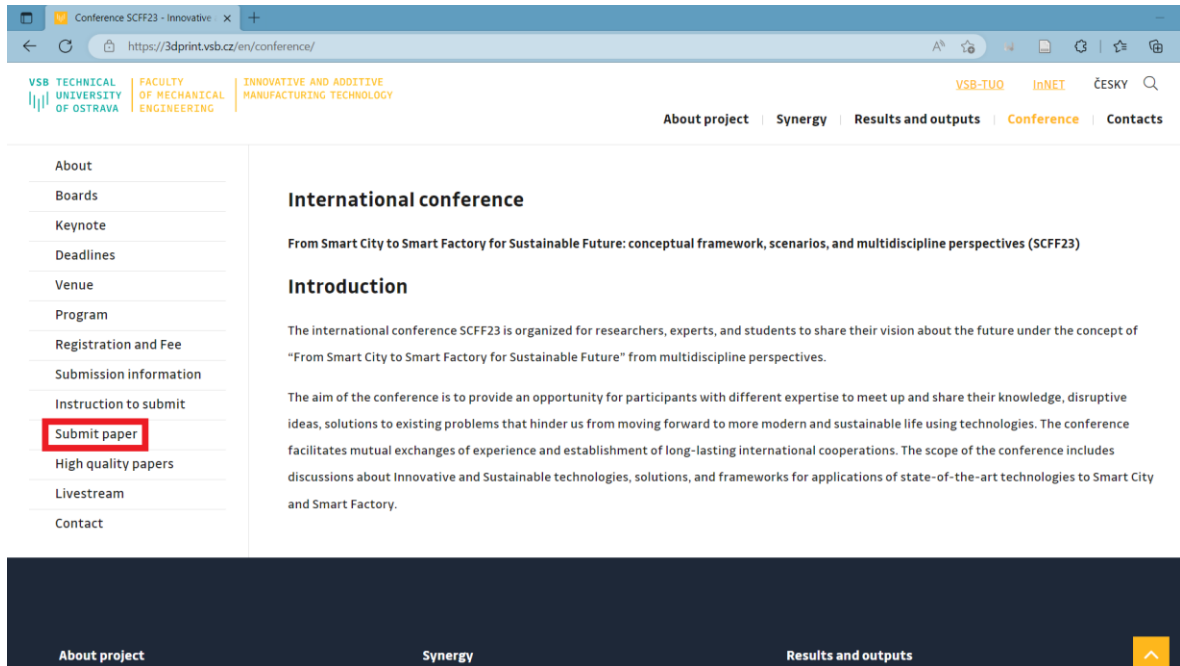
Conference SCFF23 - Innovative

https://3dprint.vsb.cz/en/conference/

VSB TECHNICAL UNIVERSITY OF OSTRAVA | FACULTY OF MECHANICAL ENGINEERING | INNOVATIVE AND ADDITIVE MANUFACTURING TECHNOLOGY

VSB-TUO InNET ČESKY

About project | Synergy | Results and outputs | Conference | Contacts

About
Boards
Keynote
Deadlines
Venue
Program
Registration and Fee
Submission information
Instruction to submit
Submit paper
High quality papers
Livestream
Contact

International conference

From Smart City to Smart Factory for Sustainable Future: conceptual framework, scenarios, and multidiscipline perspectives (SCFF23)

Introduction

The international conference SCFF23 is organized for researchers, experts, and students to share their vision about the future under the concept of "From Smart City to Smart Factory for Sustainable Future" from multidiscipline perspectives.

The aim of the conference is to provide an opportunity for participants with different expertise to meet up and share their knowledge, disruptive ideas, solutions to existing problems that hinder us from moving forward to more modern and sustainable life using technologies. The conference facilitates mutual exchanges of experience and establishment of long-lasting international cooperations. The scope of the conference includes discussions about Innovative and Sustainable technologies, solutions, and frameworks for applications of state-of-the-art technologies to Smart City and Smart Factory.

About project
Synergy
Results and outputs